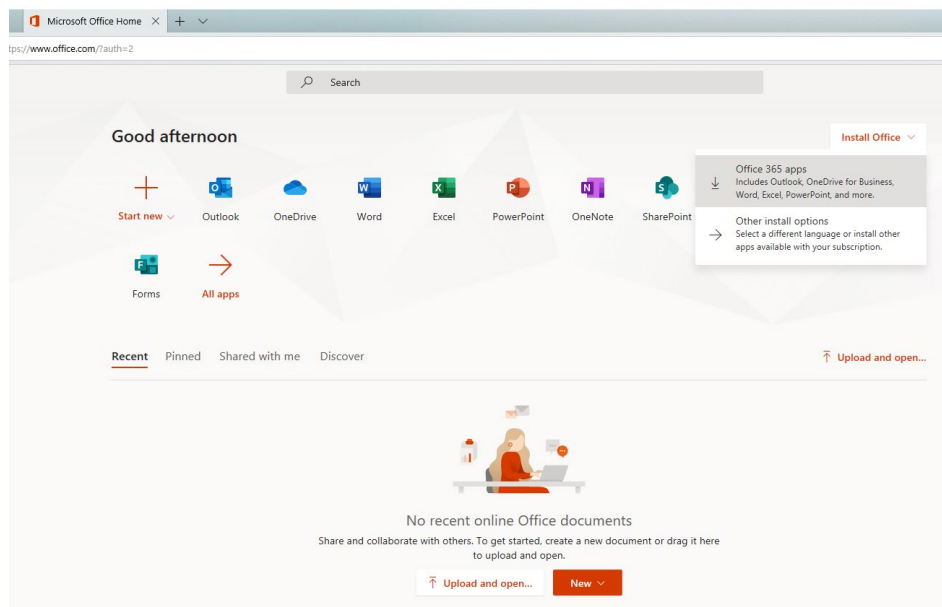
Microsoft Office Home

tps://www.office.com/?auth=2

Search

Good afternoon

Install Office

Office 365 apps
Includes Outlook, OneDrive for Business, Word, Excel, PowerPoint, and more.

Other install options
Select a different language or install other apps available with your subscription.

Start new

Outlook

OneDrive

Word

Excel

PowerPoint

OneNote

SharePoint

Forms

All apps

Recent Pinned Shared with me Discover

Upload and open...

No recent online Office documents

Share and collaborate with others. To get started, create a new document or drag it here to upload and open.

Upload and open...

New